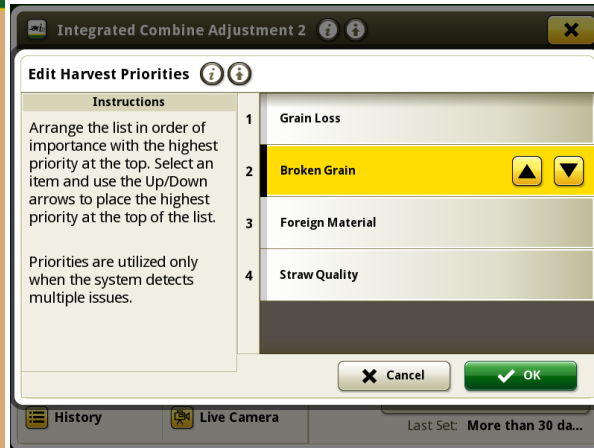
Integrated Combine Adjustment 2

Edit Harvest Priorities

Instructions

Arrange the list in order of importance with the highest priority at the top. Select an item and use the Up/Down arrows to place the highest priority at the top of the list.

Priorities are utilized only when the system detects multiple issues.

1 Grain Loss

2 Broken Grain

3 Foreign Material

4 Straw Quality

Cancel

OK

History

Live Camera

Last Set: More than 30 da...